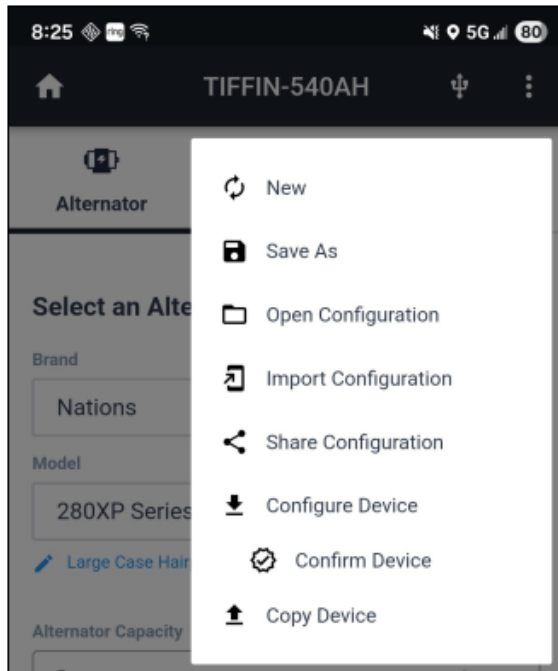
8:25 ring 5G 80

TIFFIN-540AH

Alternator

Select an Alte

Brand

Nations

Model

280XP Series

Large Case Hair

Alternator Capacity

New

Save As

Open Configuration

Import Configuration

Share Configuration

Configure Device

Confirm Device

Copy Device